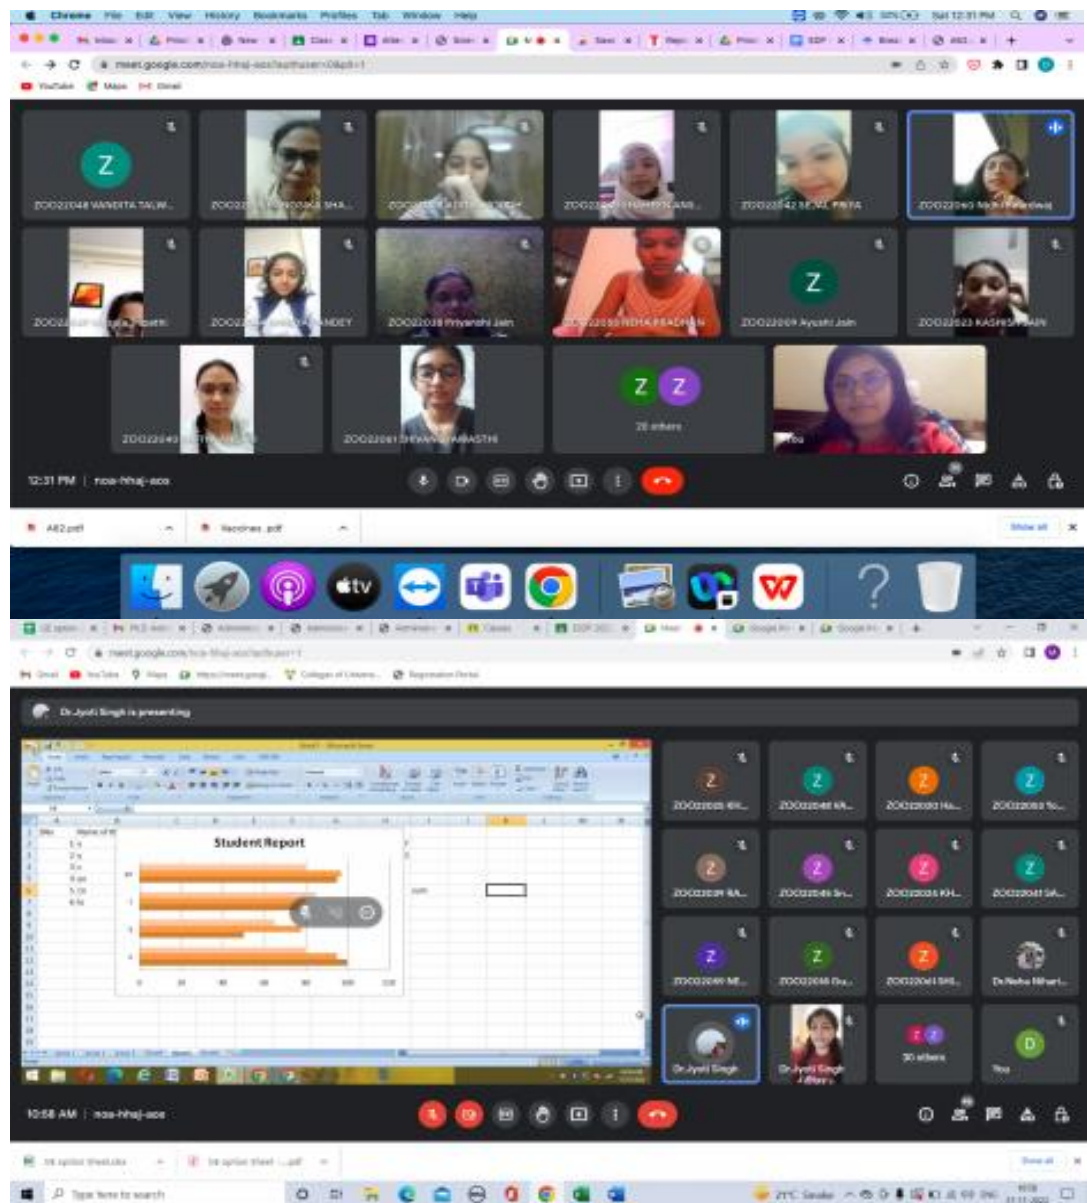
Chrome File Edit View History Bookmarks Profiles Tab Window Help

Sat 12:31 PM

meet.google.com/noa-hhaj-aoo?authuser=0&pli=1

YouTube Maps Gmail

Z

ZOO22048 VANDITA TALW...

ZOO22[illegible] SHA...

ZOO22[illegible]

ZOO22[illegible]

ZOO22042 SEJAL PRIYA

ZOO22040 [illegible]

ZOO22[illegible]

ZOO22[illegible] PANDEY

ZOO22038 Priyanshi Jain

ZOO22055 NEHA PRADHAN

Z

ZOO22009 Ayushi Jain

ZOO22023 KASHISH JAIN

ZOO22043 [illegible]

ZOO22061 SHIVANI AWASTHI

Z Z

28 others

You

12:31 PM | noa-hhaj-aoo

A82.pdf

Vaccines .pdf

Show all

tv

?

meet.google.com/noa-hhaj-aoo

Dr.Jyoti Singh is presenting

Student Report

Z

ZOO22025 KH...

Z

ZOO22048 VA...

Z

ZOO22030 Hu...

Z

ZOO22052 Yu...

Z

ZOO22039 RA...

Z

ZOO22046 Sn...

Z

ZOO22035 KH...

Z

ZOO22041 SA...

Z

ZOO22049 ME...

Z

ZOO22018 Gu...

Z

ZOO22061 SHI...

Dr.Neha Nihari...

Dr.Jyoti Singh

Dr.Jyoti Singh

30 others

D

You

10:58 AM | noa-hhaj-aoo

Show all

Type here to search

21°C Smoke